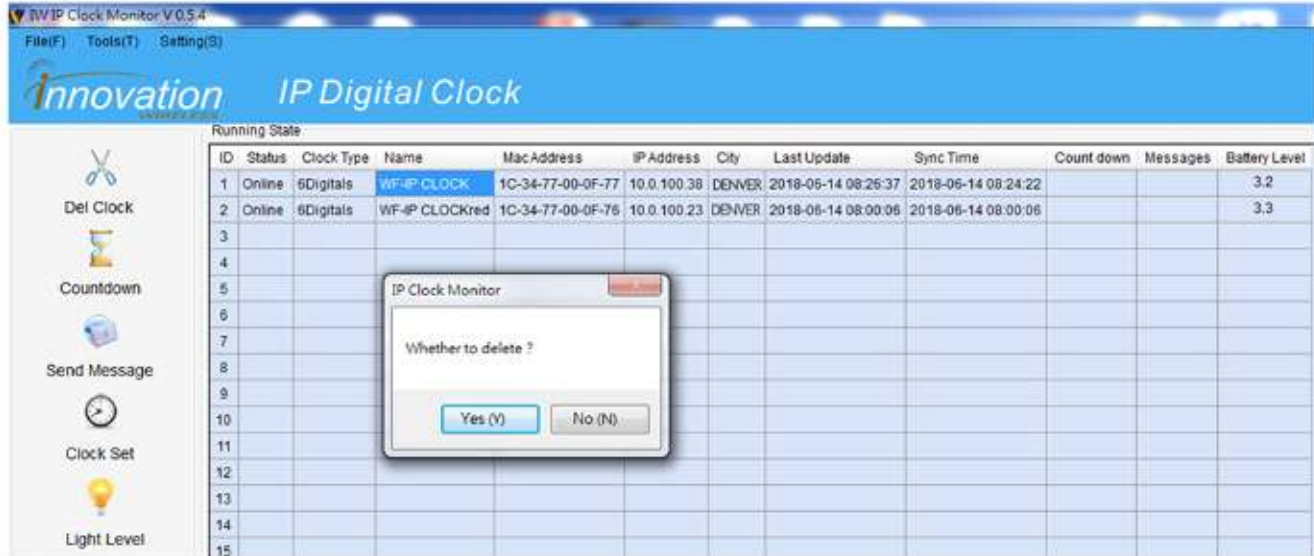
IW IP Clock Monitor V 0.5.4
File(F) Tools(T) Setting(S)
innovation IP Digital Clock
Running State

| ID | Status | Clock Type | Name | Mac Address | IP Address | City | Last Update | Sync Time | Count down | Messages | Battery Level |
|---|---|---|---|---|---|---|---|---|---|---|---|
| 1 | Online | 6Digitals | WF-IP CLOCK | 1C-34-77-00-0F-77 | 10.0.100.38 | DENVER | 2018-06-14 08:26:37 | 2018-06-14 08:24:22 | | | 3.2 |
| 2 | Online | 6Digitals | WF-IP CLOCKred | 1C-34-77-00-0F-76 | 10.0.100.23 | DENVER | 2018-06-14 08:00:06 | 2018-06-14 08:00:06 | | | 3.3 |
| 3 | | | | | | | | | | | |
| 4 | | | | | | | | | | | |
| 5 | | | | | | | | | | | |
| 6 | | | | | | | | | | | |
| 7 | | | | | | | | | | | |
| 8 | | | | | | | | | | | |
| 9 | | | | | | | | | | | |
| 10 | | | | | | | | | | | |
| 11 | | | | | | | | | | | |
| 12 | | | | | | | | | | | |
| 13 | | | | | | | | | | | |
| 14 | | | | | | | | | | | |
| 15 | | | | | | | | | | | |

Del Clock
Countdown
Send Message
Clock Set
Light Level

IP Clock Monitor
Whether to delete ?
Yes (Y) No (N)